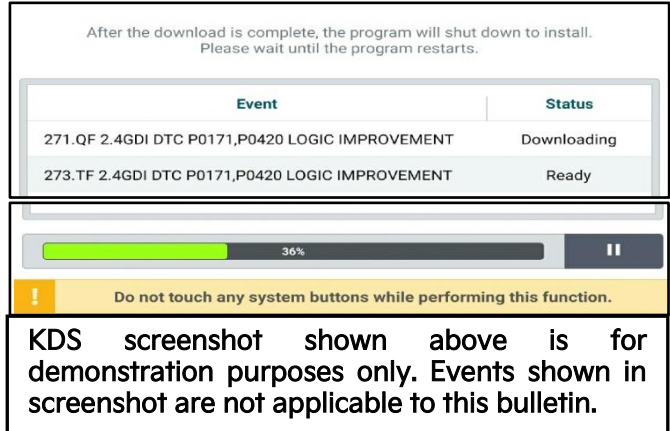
After the download is complete, the program will shut down to install. Please wait until the program restarts.

| Event | Status |
|---|---|
| 271.QF 2.4GDI DTC P0171,P0420 LOGIC IMPROVEMENT | Downloading |
| 273.TF 2.4GDI DTC P0171,P0420 LOGIC IMPROVEMENT | Ready |

36%

!

Do not touch any system buttons while performing this function.

KDS screenshot shown above is for demonstration purposes only. Events shown in screenshot are not applicable to this bulletin.